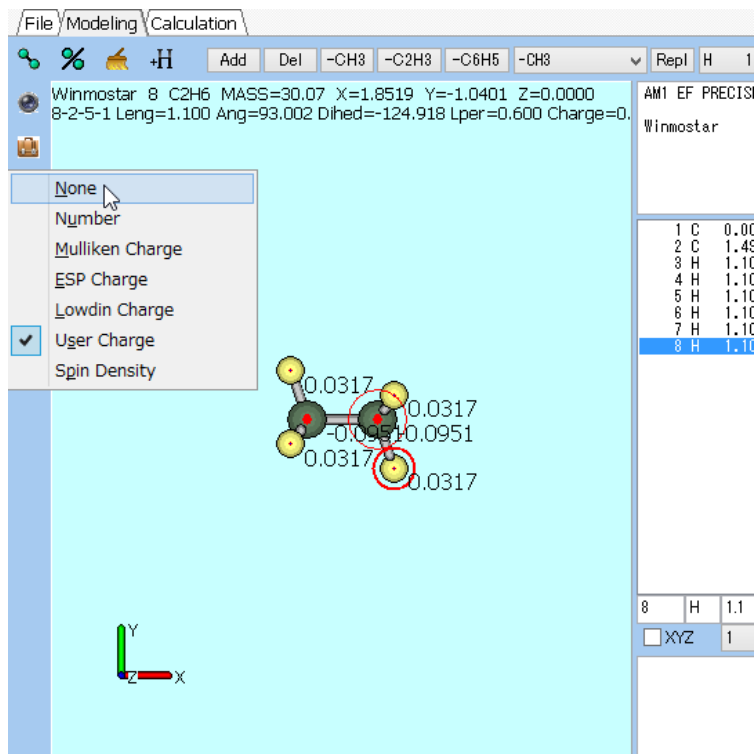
File Modeling Calculation

+H Add Del -CH3 -C2H3 -C6H5 -CH3 Repl H 1

Winmostar 8 C2H6 MASS=30.07 X=1.8519 Y=-1.0401 Z=0.0000
8-2-5-1 Leng=1.100 Ang=93.002 Dihed=-124.918 Lper=0.600 Charge=0.

None
Number
Mulliken Charge
ESP Charge
Lowdin Charge
User Charge
Spin Density

0.0317
0.0317
-0.0951
0.0951
0.0317
0.0317

Y
Z
X

AM1 EF PRECIS
Winmostar

| | | |
|---|---|---|
| 1 | C | 0.00 |
| 2 | C | 1.49 |
| 3 | H | 1.10 |
| 4 | H | 1.10 |
| 5 | H | 1.10 |
| 6 | H | 1.10 |
| 7 | H | 1.10 |
| 8 | H | 1.10 |

8 H 1.1
XYZ 1